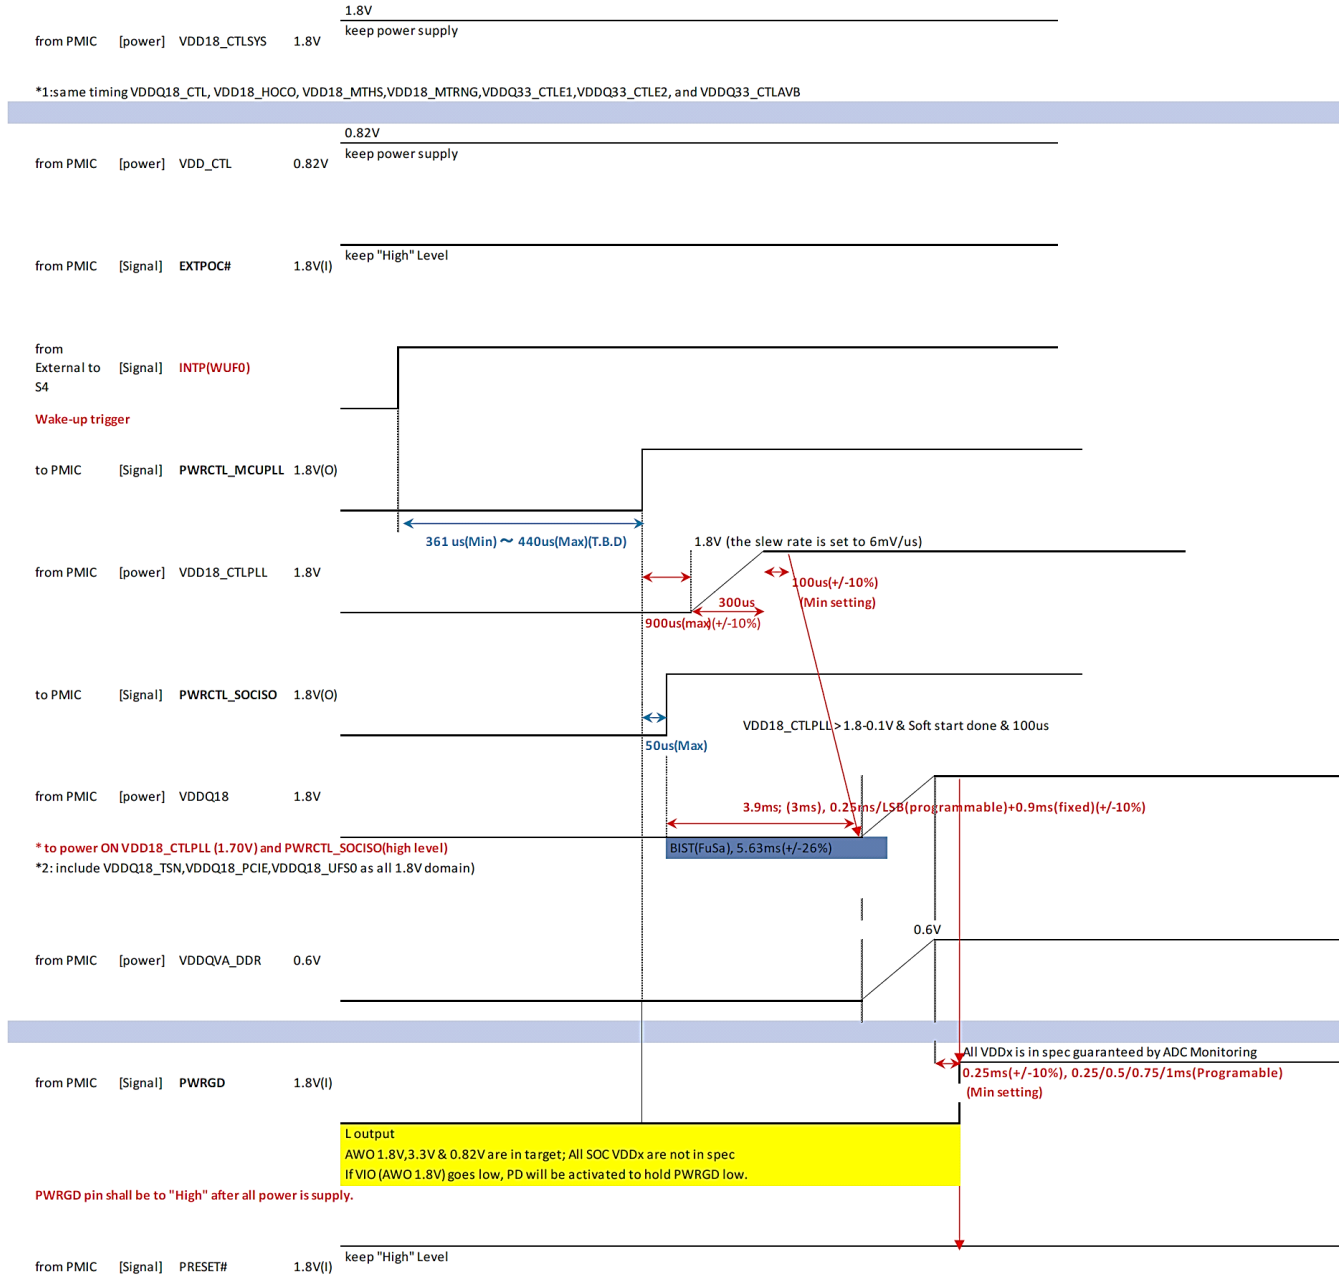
1.8V
keep power supply
from PMIC [power] VDD18_CTLSYS 1.8V

*1:same timing VDDQ18_CTL, VDD18_HOCO, VDD18_MTHS,VDD18_MTRNG,VDDQ33_CTLE1,VDDQ33_CTLE2, and VDDQ33_CTLAVB

0.82V
keep power supply
from PMIC [power] VDD_CTL 0.82V

keep "High" Level
from PMIC [Signal] EXTPOC# 1.8V(I)

from External to S4 [Signal] INTP(WUF0)
Wake-up trigger

to PMIC [Signal] PWRCTL_MCUPLL 1.8V(O)

361 us(Min) ~ 440us(Max)(T.B.D)

1.8V (the slew rate is set to 6mV/us)
from PMIC [power] VDD18_CTLPLL 1.8V
100us(+/-10%) (Min setting)
300us
900us(max)(+/-10%)

to PMIC [Signal] PWRCTL_SOCISO 1.8V(O)
50us(Max)
VDD18_CTLPLL > 1.8-0.1V & Soft start done & 100us

from PMIC [power] VDDQ18 1.8V
3.9ms; (3ms), 0.25ms/LSB(programmable)+0.9ms(fixed)(+/-10%)
* to power ON VDD18_CTLPLL (1.70V) and PWRCTL_SOCISO(high level)
BIST(FuSa), 5.63ms(+/-26%)
*2: include VDDQ18_TSN,VDDQ18_PCIE,VDDQ18_UFS0 as all 1.8V domain)

0.6V
from PMIC [power] VDDQVA_DDR 0.6V

All VDDx is in spec guaranteed by ADC Monitoring
from PMIC [Signal] PWRGD 1.8V(I)
0.25ms(+/-10%), 0.25/0.5/0.75/1ms(Programable) (Min setting)

L output
AWO 1.8V,3.3V & 0.82V are in target; All SOC VDDx are not in spec
If VIO (AWO 1.8V) goes low, PD will be activated to hold PWRGD low.
PWRGD pin shall be to "High" after all power is supply.

keep "High" Level
from PMIC [Signal] PRESET# 1.8V(I)